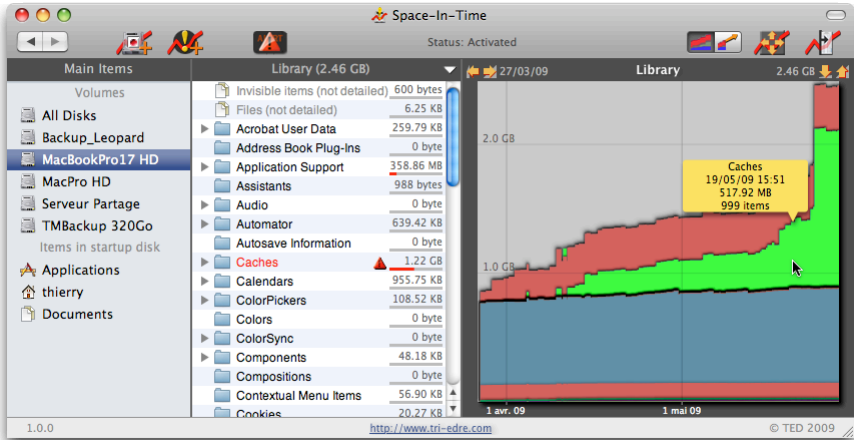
Space-In-Time

Status: Activated

Main Items

Volumes

All Disks

Backup_Leopard

MacBookPro17 HD

MacPro HD

Serveur Partage

TMBackup 320Go

Items in startup disk

Applications

thierry

Documents

Library (2.46 GB)

| | |
|---|---|
| Invisible items (not detailed) | 600 bytes |
| Files (not detailed) | 6.25 KB |
| Acrobat User Data | 259.79 KB |
| Address Book Plug-Ins | 0 byte |
| Application Support | 358.86 MB |
| Assistants | 988 bytes |
| Audio | 0 byte |
| Automator | 639.42 KB |
| Autosave Information | 0 byte |
| Caches | 1.22 GB |
| Calendars | 955.75 KB |
| ColorPickers | 108.52 KB |
| Colors | 0 byte |
| ColorSync | 0 byte |
| Components | 48.18 KB |
| Compositions | 0 byte |
| Contextual Menu Items | 56.90 KB |
| Cookies | 20.27 KB |

27/03/09

Library

2.46 GB

2.0 GB

1.0 GB

Caches
19/05/09 15:51
517.92 MB
999 items

1 avr. 09

1 mai 09

1.0.0

http://www.tri-edre.com

© TED 2009